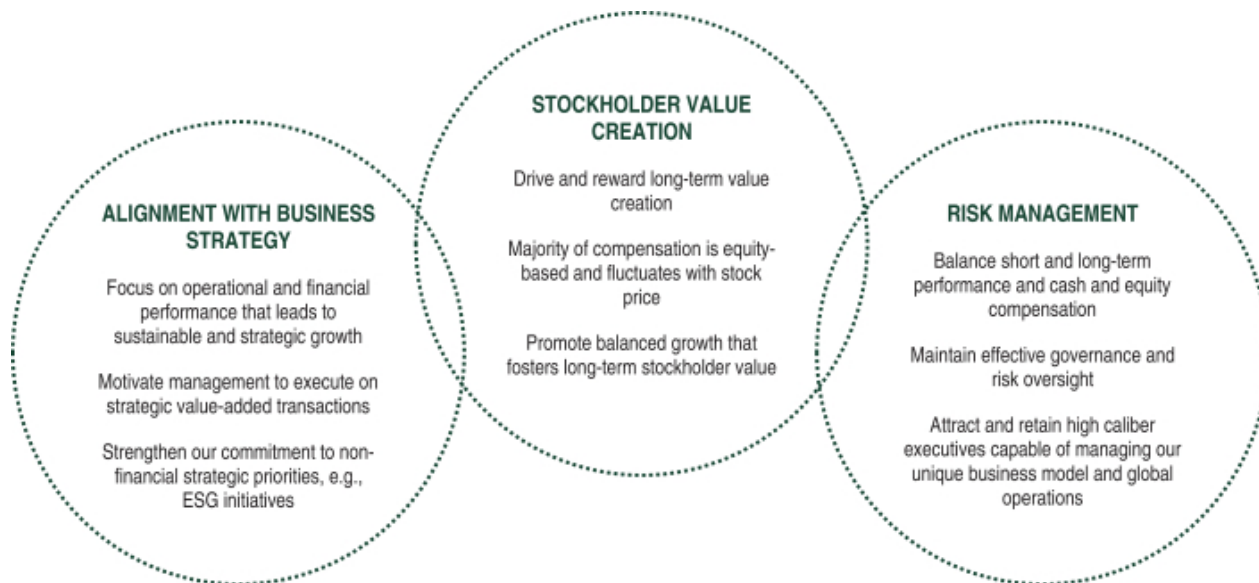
ALIGNMENT WITH BUSINESS STRATEGY

Focus on operational and financial performance that leads to sustainable and strategic growth

Motivate management to execute on strategic value-added transactions

Strengthen our commitment to non-financial strategic priorities, e.g., ESG initiatives

STOCKHOLDER VALUE CREATION

Drive and reward long-term value creation

Majority of compensation is equity-based and fluctuates with stock price

Promote balanced growth that fosters long-term stockholder value

RISK MANAGEMENT

Balance short and long-term performance and cash and equity compensation

Maintain effective governance and risk oversight

Attract and retain high caliber executives capable of managing our unique business model and global operations